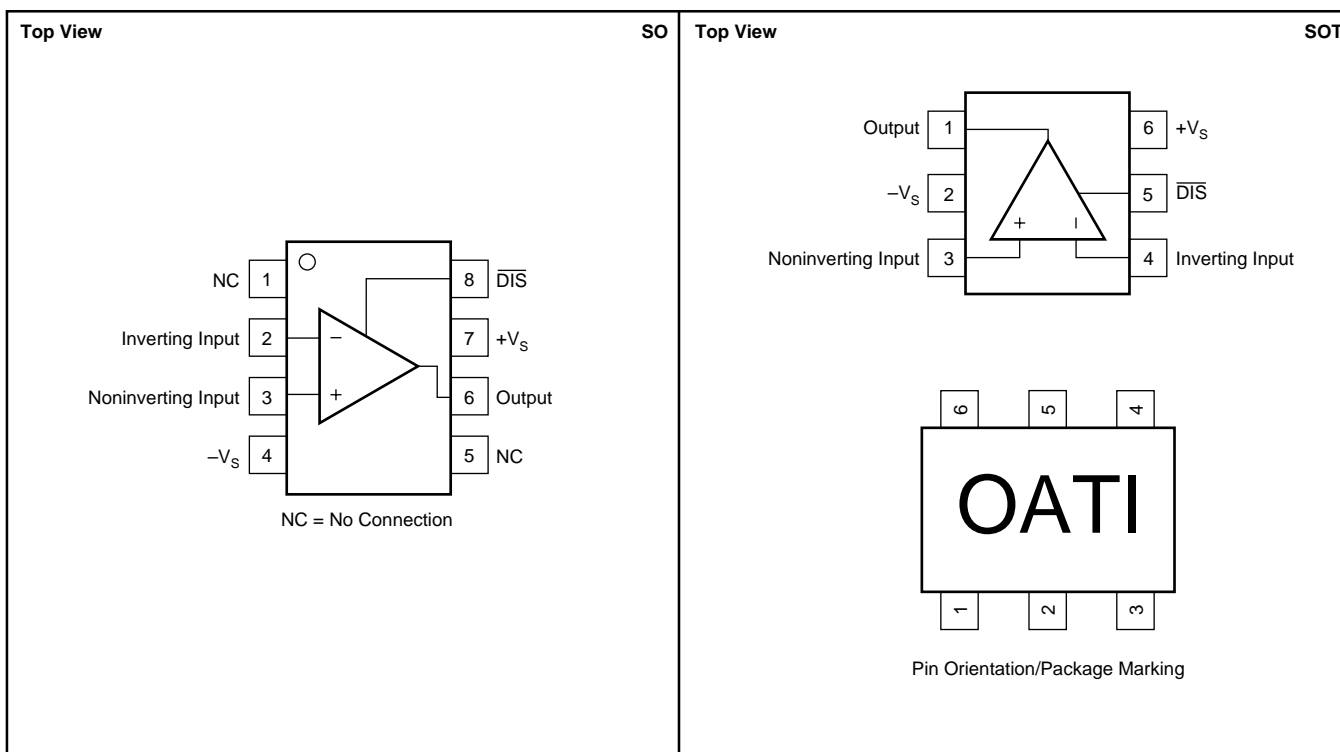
Top View SO

NC 1
Inverting Input 2
Noninverting Input 3
$-V_S$ 4
8 $\overline{DIS}$
7 $+V_S$
6 Output
5 NC

–
+

NC = No Connection

Top View SOT

Output 1
$-V_S$ 2
Noninverting Input 3
6 $+V_S$
5 $\overline{DIS}$
4 Inverting Input

+
–

6 5 4

OATI

1 2 3

Pin Orientation/Package Marking